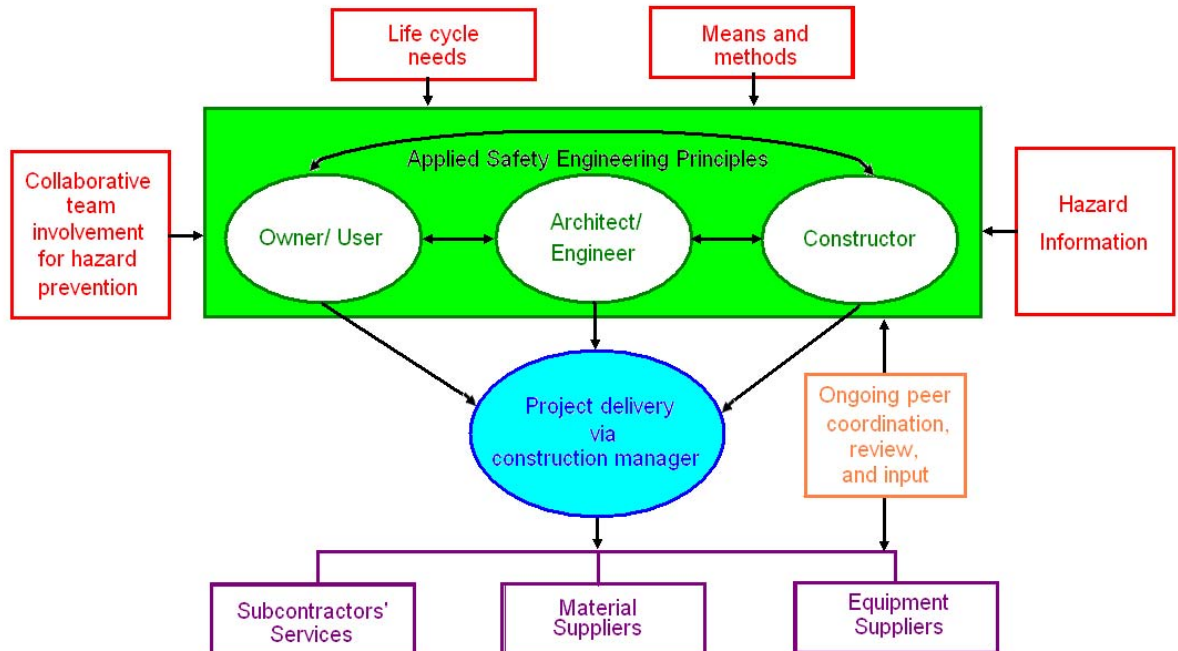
Life cycle needs

Means and methods

Collaborative team involvement for hazard prevention

Applied Safety Engineering Principles

Owner/ User

Architect/ Engineer

Constructor

Hazard Information

Project delivery via construction manager

Ongoing peer coordination, review, and input

Subcontractors' Services

Material Suppliers

Equipment Suppliers